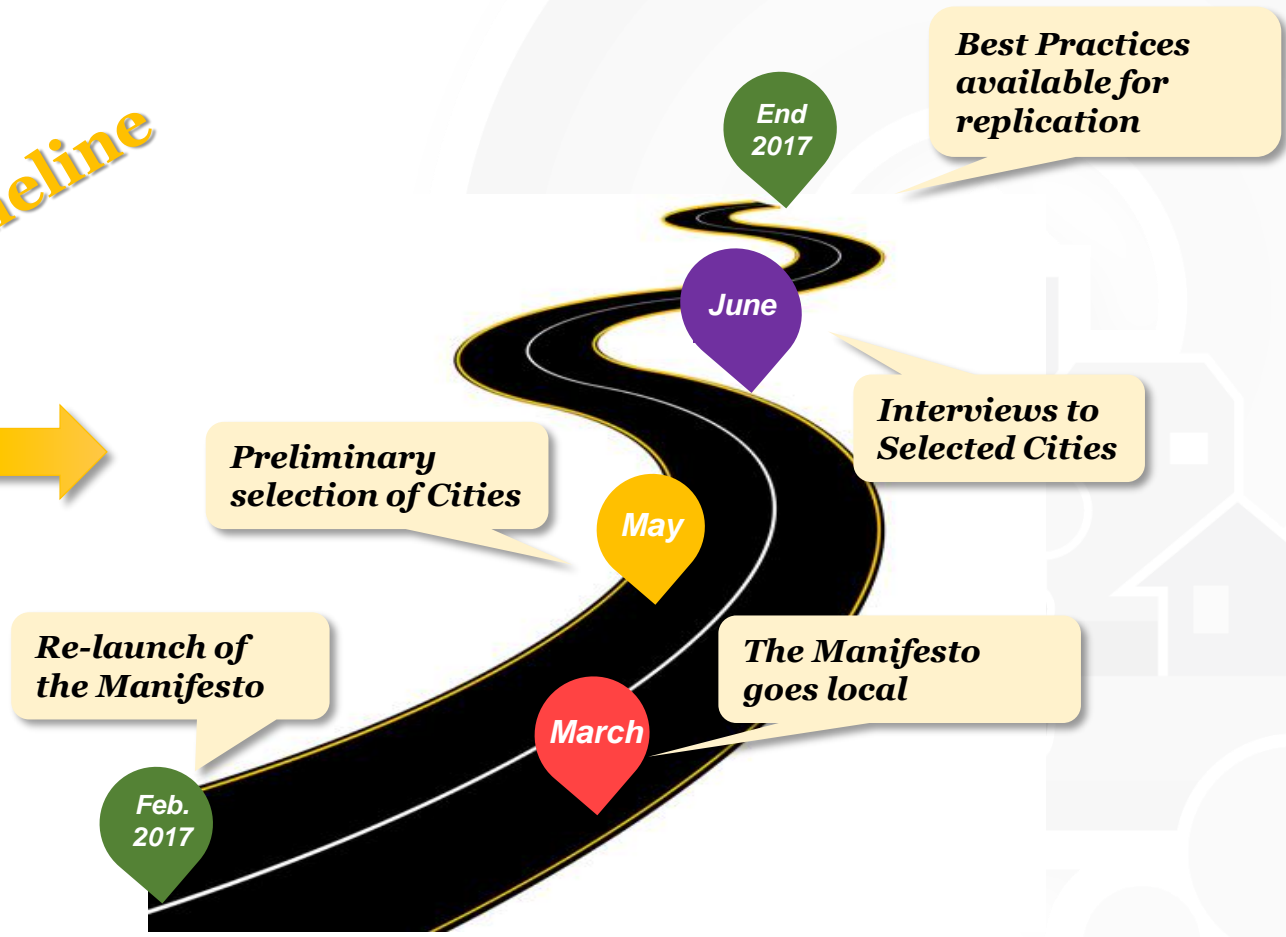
eline

Best Practices available for replication

End 2017

June

Interviews to Selected Cities

Preliminary selection of Cities

May

Re-launch of the Manifesto

The Manifesto goes local

March

Feb. 2017